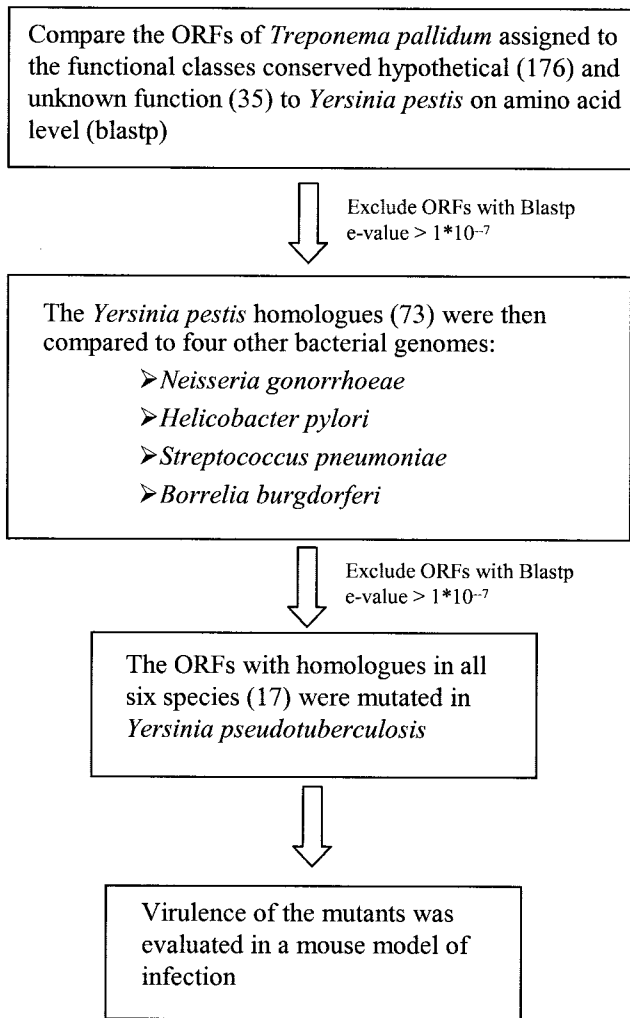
Compare the ORFs of Treponema pallidum assigned to the functional classes conserved hypothetical (176) and unknown function (35) to Yersinia pestis on amino acid level (blastp)

Exclude ORFs with Blastp e-value > $1*10^{-7}$

The Yersinia pestis homologues (73) were then compared to four other bacterial genomes:

➢Neisseria gonorrhoeae

➢Helicobacter pylori

➢Streptococcus pneumoniae

➢Borrelia burgdorferi

Exclude ORFs with Blastp e-value > $1*10^{-7}$

The ORFs with homologues in all six species (17) were mutated in Yersinia pseudotuberculosis

Virulence of the mutants was evaluated in a mouse model of infection